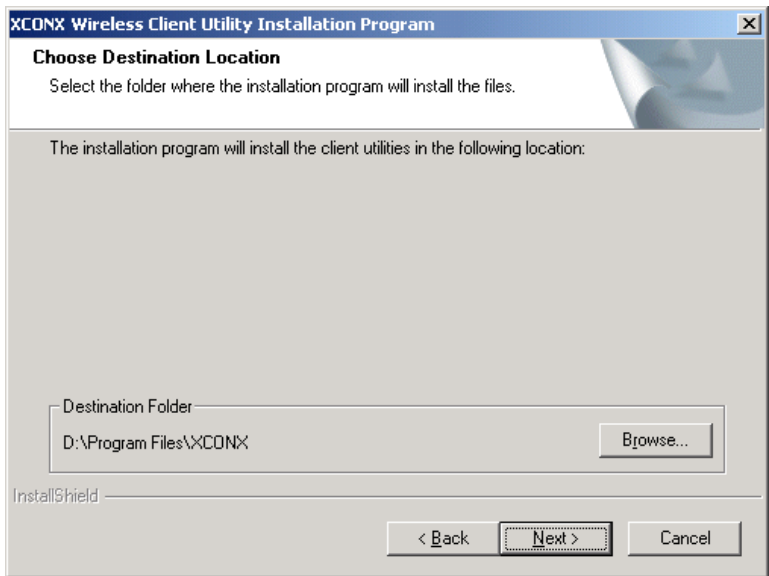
XCONX Wireless Client Utility Installation Program

Choose Destination Location

Select the folder where the installation program will install the files.

The installation program will install the client utilities in the following location:

Destination Folder

D:\Program Files\XCONX

Browse...

InstallShield

< Back

Next >

Cancel